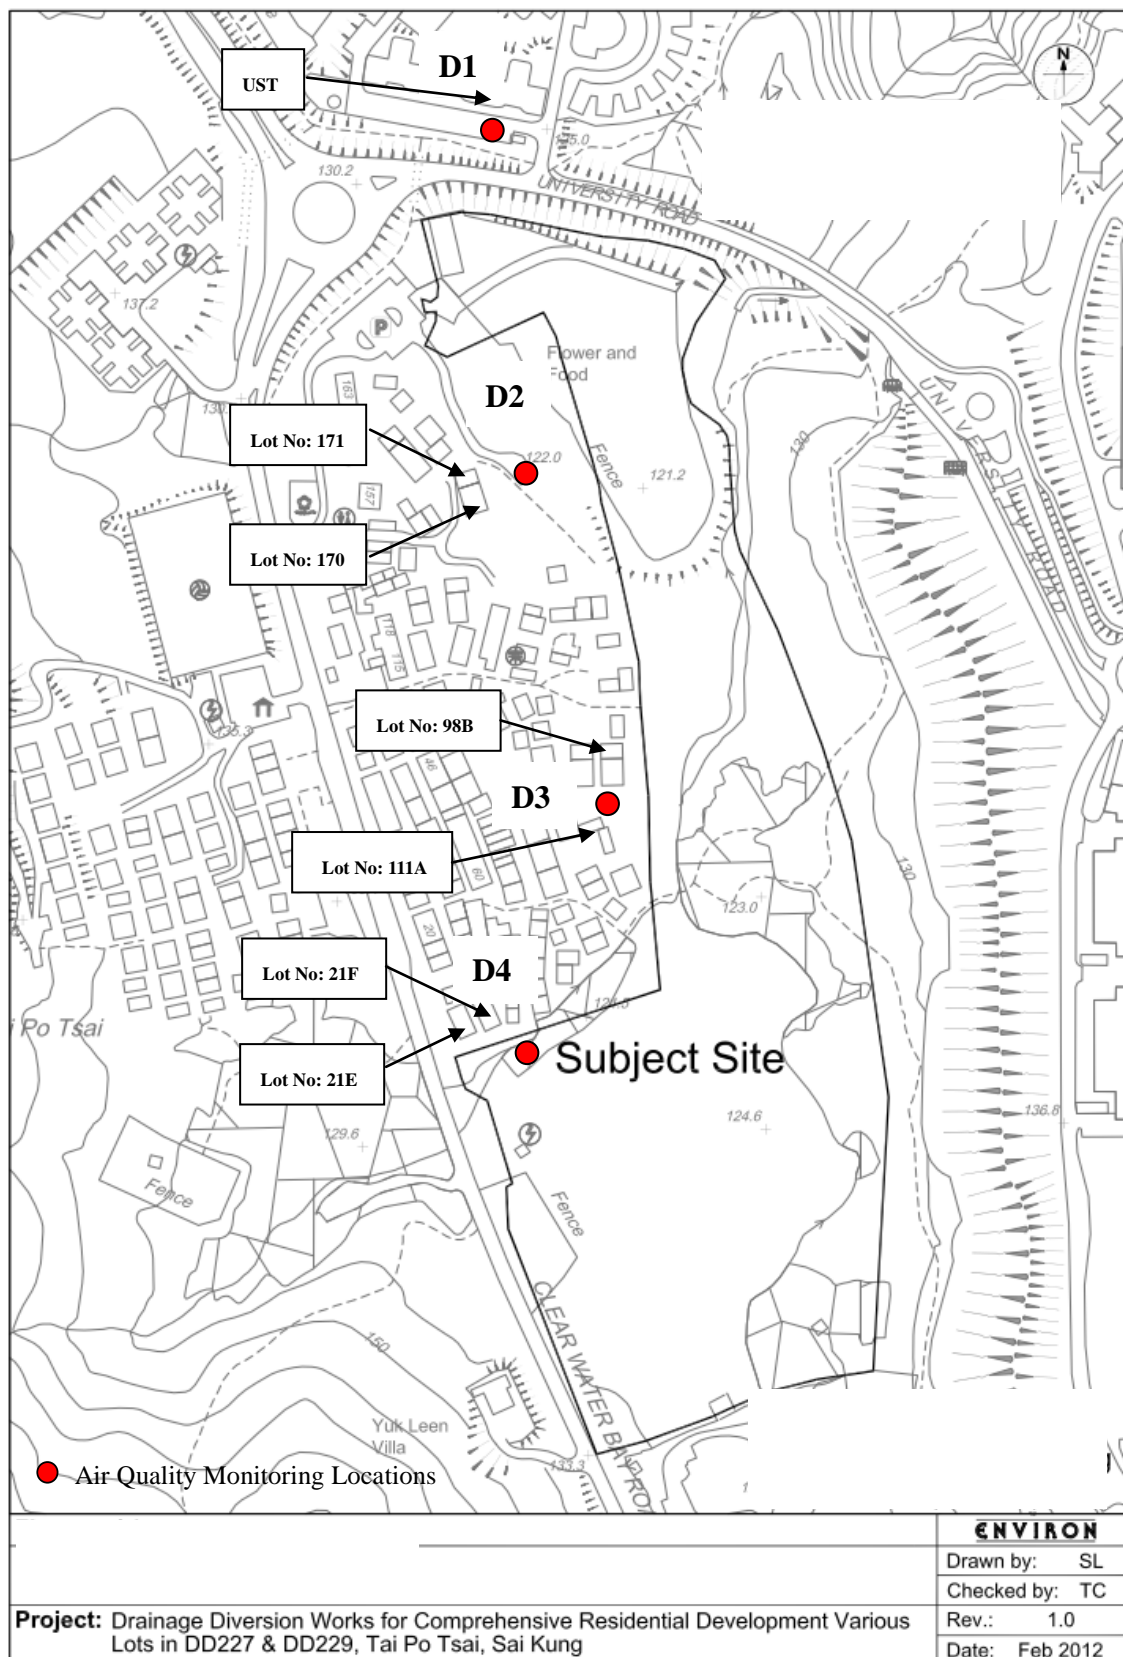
UST

D1

N

135.0

130.2

UNIVERSITY ROAD

137.2

P

Flower and Food

D2

163

130

Lot No: 171

122.0

Fence

121.2

130

UNIVERSITY ROAD

157

Lot No: 170

118

115

135.3

Lot No: 98B

D3

46

Lot No: 111A

60

123.0

130

20

Lot No: 21F

D4

124.6

Po Tsai

Lot No: 21E

Subject Site

124.6

136.8

129.6

Fence

Fence

CLEAR WATER BAY ROAD

150

Yuk Leen Villa

133.3

Air Quality Monitoring Locations

ENVIRON

Drawn by: SL

Checked by: TC

Rev.: 1.0

Date: Feb 2012

Project: Drainage Diversion Works for Comprehensive Residential Development Various Lots in DD227 & DD229, Tai Po Tsai, Sai Kung